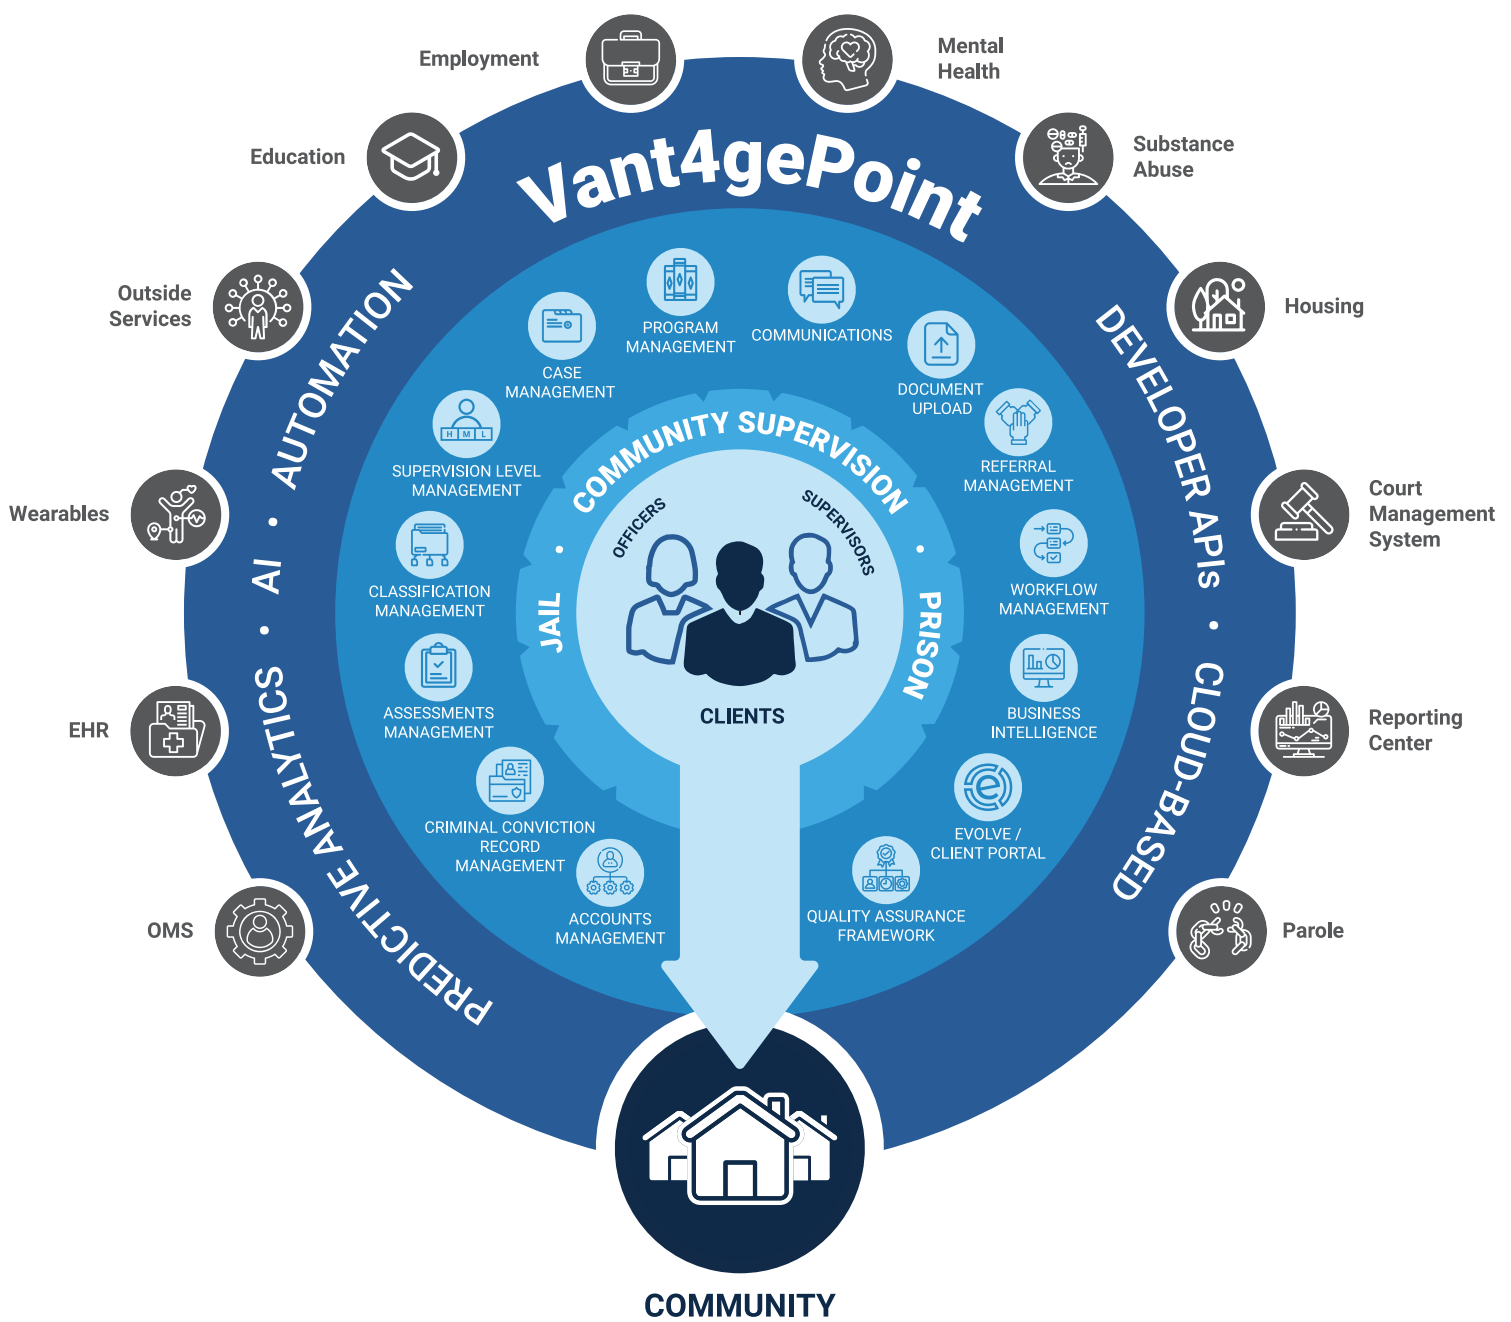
Employment

Mental Health

Education

Substance Abuse

Vant4gePoint

Outside Services

Housing

AUTOMATION

DEVELOPER APIS

PROGRAM MANAGEMENT

COMMUNICATIONS

CASE MANAGEMENT

DOCUMENT UPLOAD

SUPERVISION LEVEL MANAGEMENT

REFERRAL MANAGEMENT

COMMUNITY SUPERVISION

Wearables

Court Management System

OFFICERS

SUPERVISORS

CLASSIFICATION MANAGEMENT

WORKFLOW MANAGEMENT

AI

JAIL

PRISON

ASSESSMENTS MANAGEMENT

BUSINESS INTELLIGENCE

CLIENTS

EHR

Reporting Center

CLOUD-BASED

CRIMINAL CONVICTION RECORD MANAGEMENT

EVOLVE / CLIENT PORTAL

PREDICTIVE ANALYTICS

ACCOUNTS MANAGEMENT

QUALITY ASSURANCE FRAMEWORK

OMS

Parole

COMMUNITY